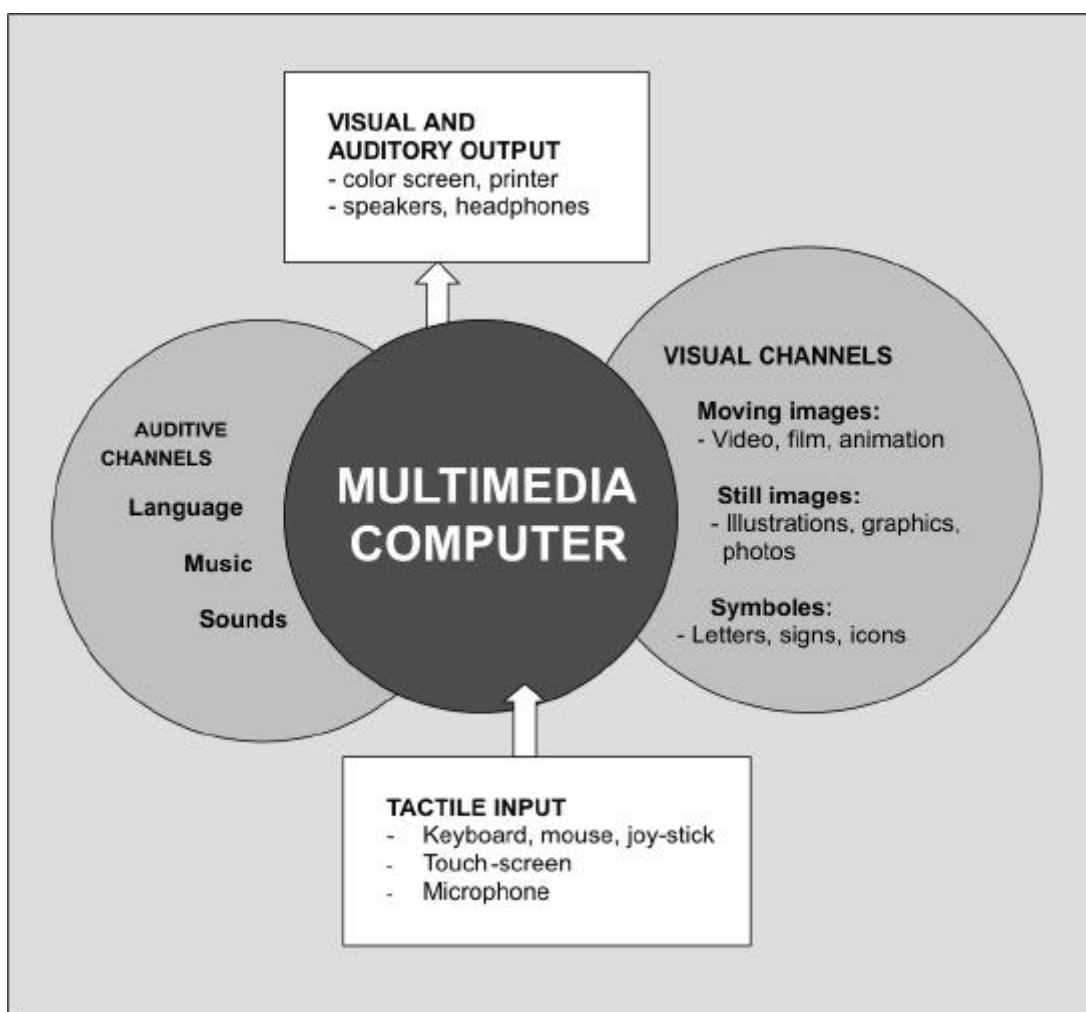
VISUAL AND AUDITORY OUTPUT
- color screen, printer
- speakers, headphones

AUDITIVE CHANNELS
Language
Music
Sounds

MULTIMEDIA COMPUTER

VISUAL CHANNELS
Moving images:
- Video, film, animation
Still images:
- Illustrations, graphics, photos
Symboles:
- Letters, signs, icons

TACTILE INPUT
- Keyboard, mouse, joy-stick
- Touch-screen
- Microphone